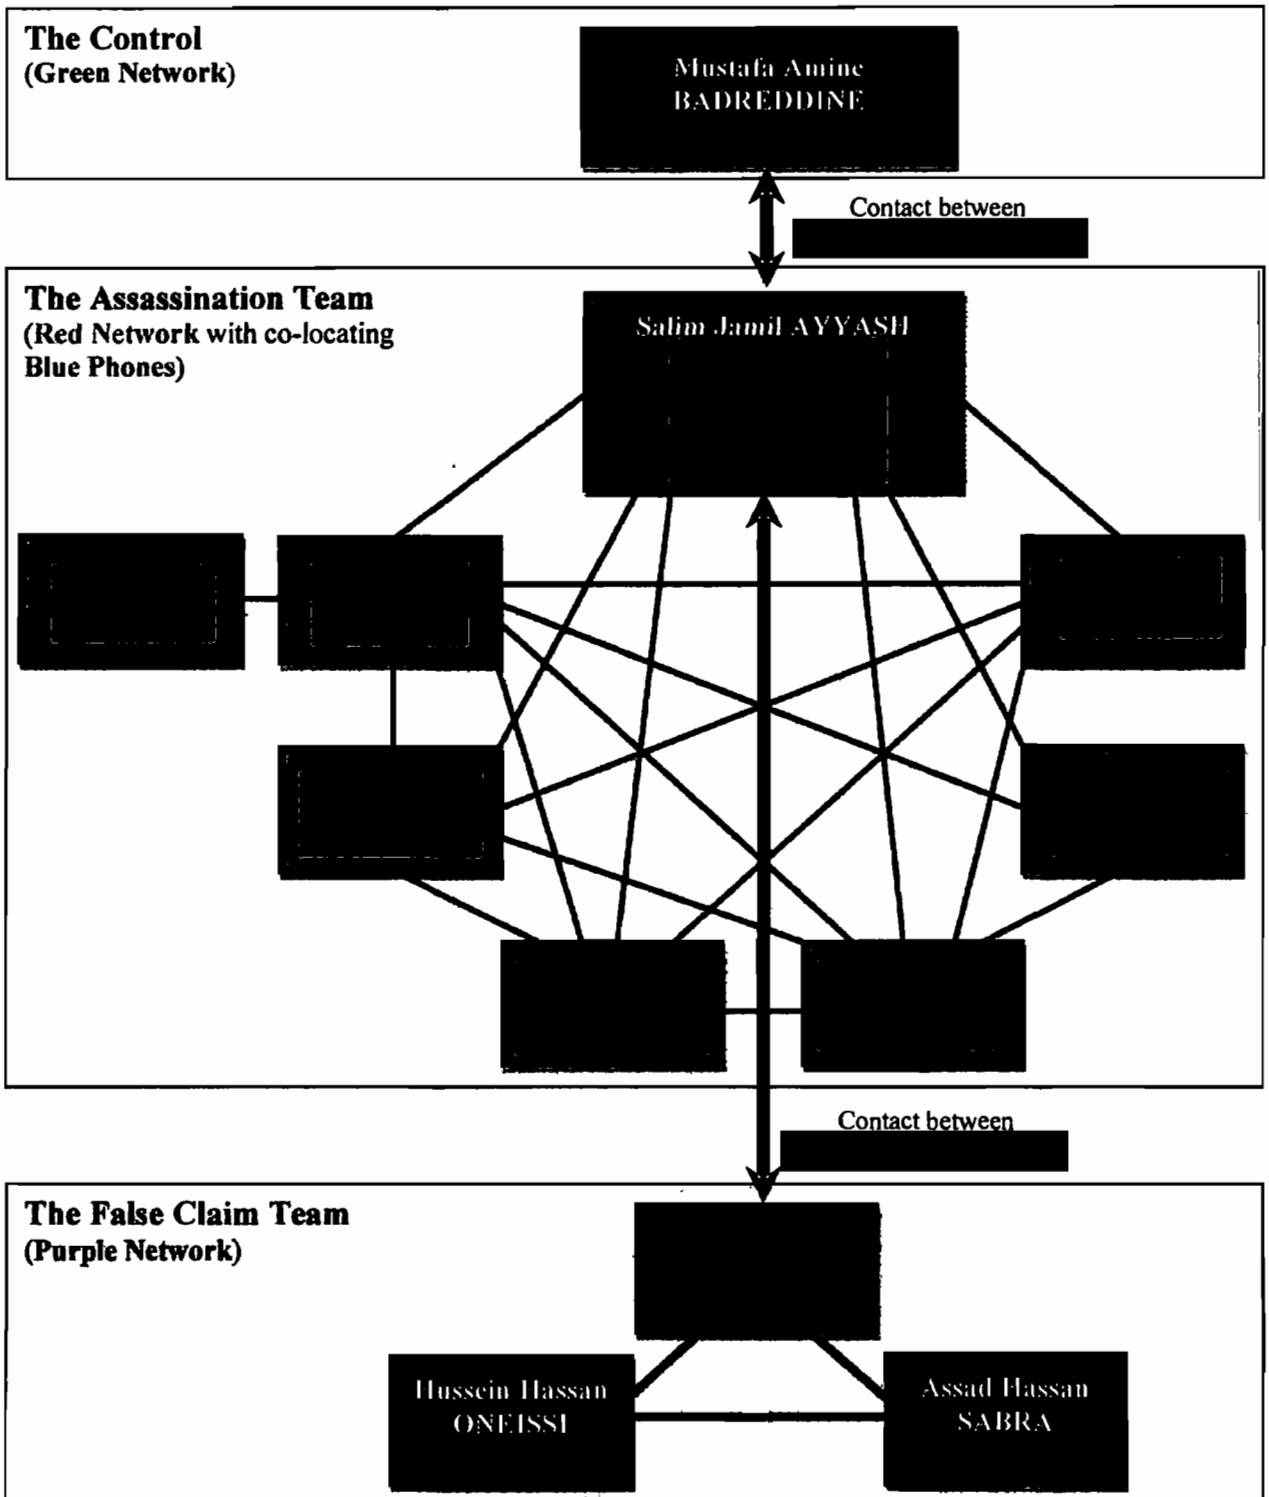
The Control
(Green Network)

Mustafa Amine BADREDDINE

Contact between

The Assassination Team
(Red Network with co-locating Blue Phones)

Salim Jamil AYYASH

Contact between

The False Claim Team
(Purple Network)

Hussein Hassan ONEISSI

Assad Hassan SABRA